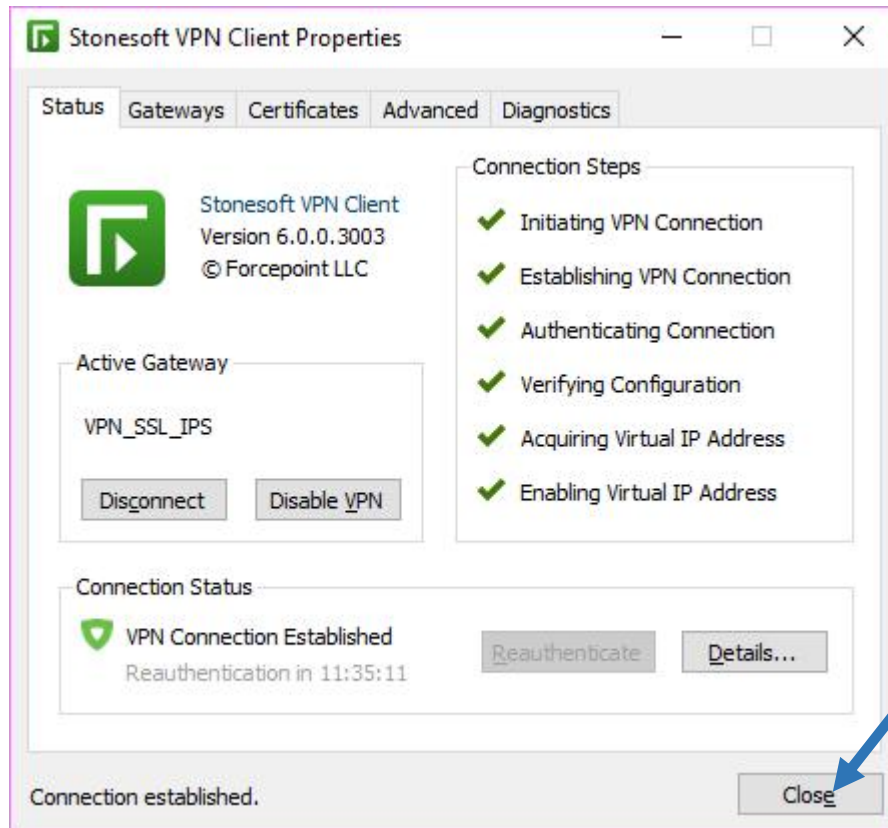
Stonesoft VPN Client Properties

Status Gateways Certificates Advanced Diagnostics

Stonesoft VPN Client
Version 6.0.0.3003
© Forcepoint LLC

Active Gateway

VPN_SSL_IPS

Disconnect Disable VPN

Connection Steps

Initiating VPN Connection

Establishing VPN Connection

Authenticating Connection

Verifying Configuration

Acquiring Virtual IP Address

Enabling Virtual IP Address

Connection Status

VPN Connection Established
Reauthentication in 11:35:11

Reauthenticate Details...

Connection established.

Close